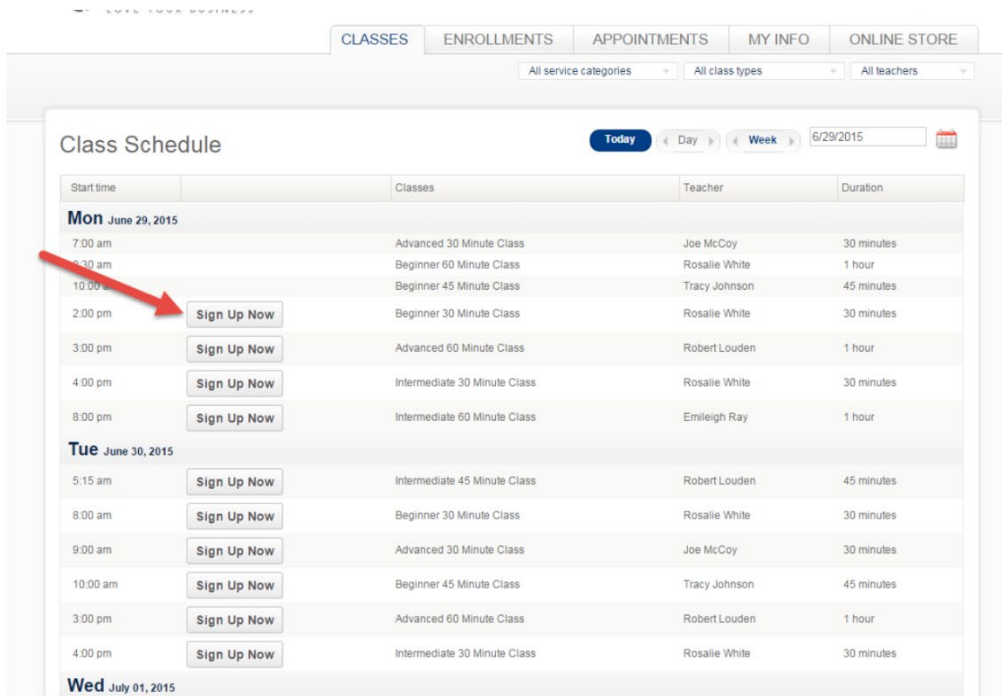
LOVE YOUR BUSINESS

CLASSES ENROLLMENTS APPOINTMENTS MY INFO ONLINE STORE

All service categories | All class types | All teachers

Class Schedule

Today | Day | Week | 6/29/2015

| Start time | | Classes | Teacher | Duration |
|---|---|---|---|---|
| **Mon** June 29, 2015 | | | | |
| 7:00 am | | Advanced 30 Minute Class | Joe McCoy | 30 minutes |
| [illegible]:30 am | | Beginner 60 Minute Class | Rosalie White | 1 hour |
| 10:00 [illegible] | | Beginner 45 Minute Class | Tracy Johnson | 45 minutes |
| 2:00 pm | Sign Up Now | Beginner 30 Minute Class | Rosalie White | 30 minutes |
| 3:00 pm | Sign Up Now | Advanced 60 Minute Class | Robert Louden | 1 hour |
| 4:00 pm | Sign Up Now | Intermediate 30 Minute Class | Rosalie White | 30 minutes |
| 8:00 pm | Sign Up Now | Intermediate 60 Minute Class | Emileigh Ray | 1 hour |
| **Tue** June 30, 2015 | | | | |
| 5:15 am | Sign Up Now | Intermediate 45 Minute Class | Robert Louden | 45 minutes |
| 8:00 am | Sign Up Now | Beginner 30 Minute Class | Rosalie White | 30 minutes |
| 9:00 am | Sign Up Now | Advanced 30 Minute Class | Joe McCoy | 30 minutes |
| 10:00 am | Sign Up Now | Beginner 45 Minute Class | Tracy Johnson | 45 minutes |
| 3:00 pm | Sign Up Now | Advanced 60 Minute Class | Robert Louden | 1 hour |
| 4:00 pm | Sign Up Now | Intermediate 30 Minute Class | Rosalie White | 30 minutes |
| **Wed** July 01, 2015 | | | | |